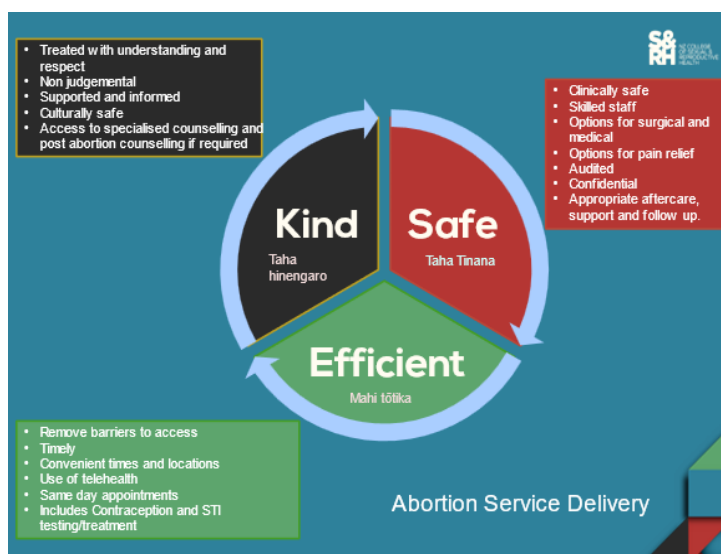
- Treated with understanding and respect
- Non judgemental
- Supported and informed
- Culturally safe
- Access to specialised counselling and post abortion counselling if required

S&RH
NZ COLLEGE OF SEXUAL & REPRODUCTIVE HEALTH

- Clinically safe
- Skilled staff
- Options for surgical and medical
- Options for pain relief
- Audited
- Confidential
- Appropriate aftercare, support and follow up.

Kind
Taha hinengaro

Safe
Taha Tinana

Efficient
Mahi tōtika

- Remove barriers to access
- Timely
- Convenient times and locations
- Use of telehealth
- Same day appointments
- Includes Contraception and STI testing/treatment

Abortion Service Delivery